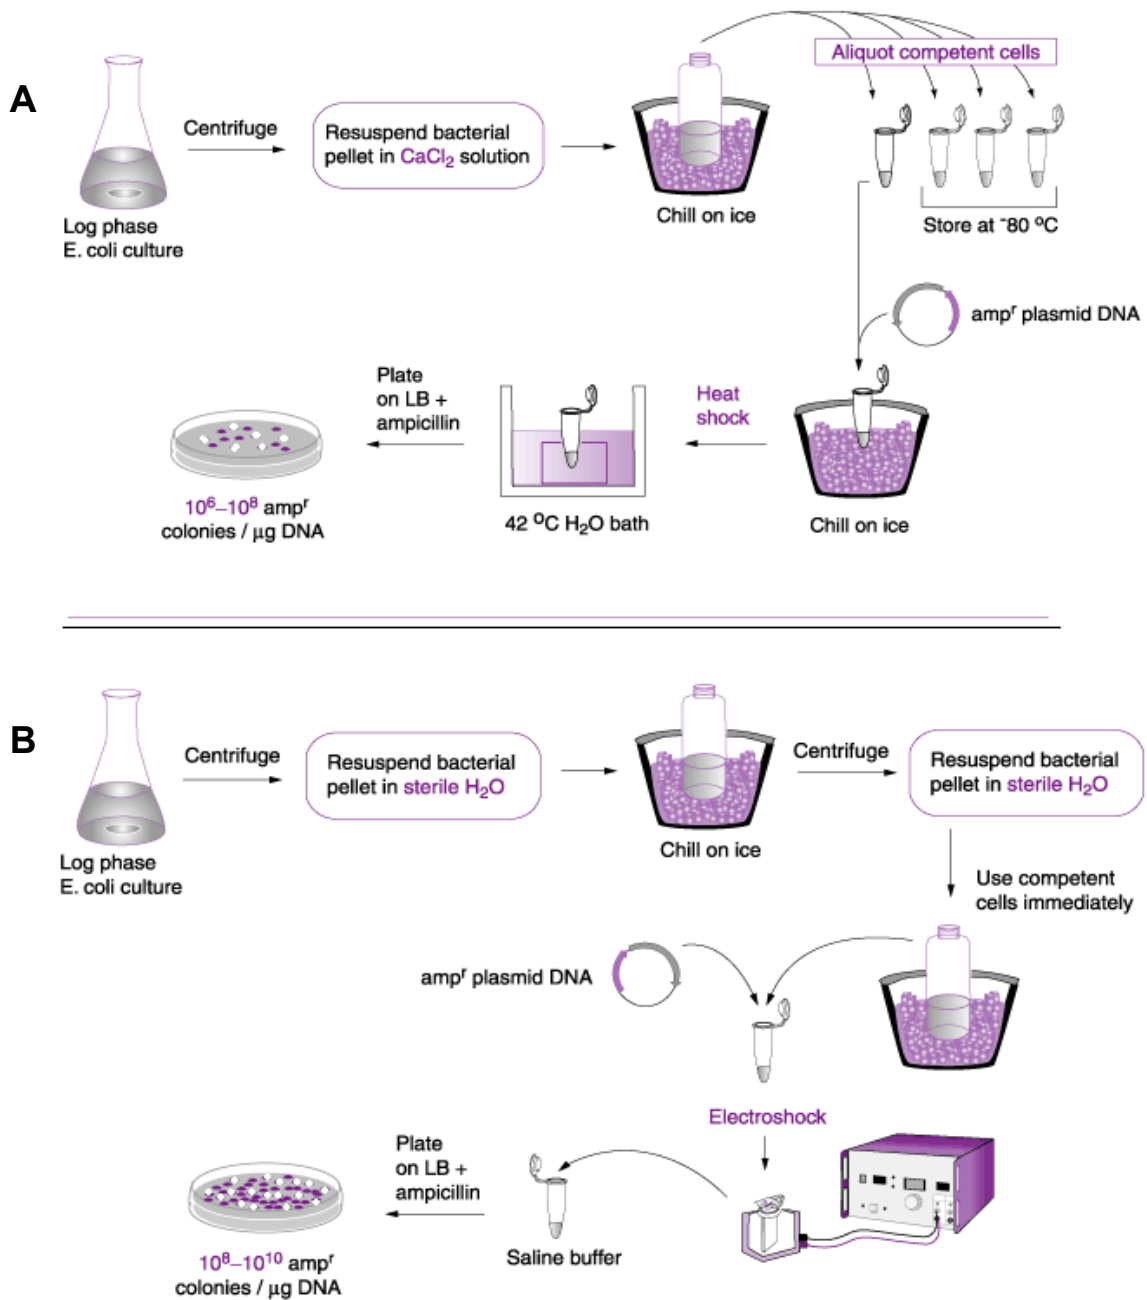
A

Log phase E. coli culture

Centrifuge

Resuspend bacterial pellet in $CaCl_2$ solution

Chill on ice

Aliquot competent cells

Store at $^-80$ $^oC$

amp$^r$ plasmid DNA

Chill on ice

Heat shock

42 $^oC$ $H_2O$ bath

Plate on LB + ampicillin

$10^6$–$10^8$ amp$^r$ colonies / µg DNA

B

Log phase E. coli culture

Centrifuge

Resuspend bacterial pellet in sterile $H_2O$

Chill on ice

Centrifuge

Resuspend bacterial pellet in sterile $H_2O$

Use competent cells immediately

amp$^r$ plasmid DNA

Electroshock

Saline buffer

Plate on LB + ampicillin

$10^8$–$10^{10}$ amp$^r$ colonies / µg DNA